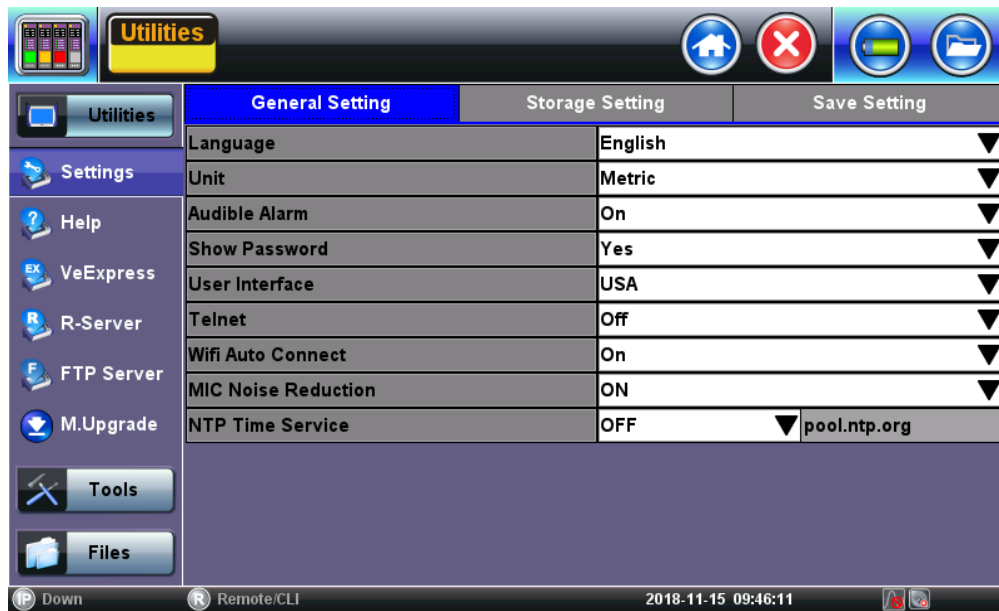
Utilities

Utilities

Settings

Help

VeExpress

R-Server

FTP Server

M.Upgrade

Tools

Files

General Setting | Storage Setting | Save Setting

| | |
|---|---|
| Language | English |
| Unit | Metric |
| Audible Alarm | On |
| Show Password | Yes |
| User Interface | USA |
| Telnet | Off |
| Wifi Auto Connect | On |
| MIC Noise Reduction | ON |
| NTP Time Service | OFF pool.ntp.org |

IP Down R Remote/CLI 2018-11-15 09:46:11